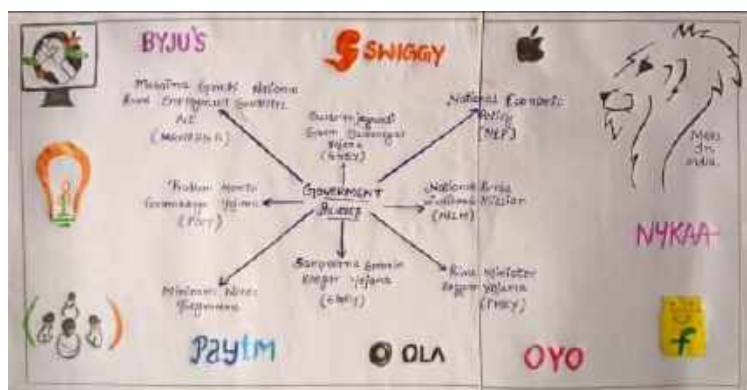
BYJU'S

SWIGGY

Mahatma Gandhi National Rural Employment Guarantee Act (MGNREGA)

Swarnajayanti Gram Swarozgar Yojana (SGSY)

National Economic Policy (NEP)

Pradhan Mantri Gramodaya Yojana (PMGY)

Government Schemes

National Rural Livelihood Mission (NRLM)

Mission Neer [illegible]

Sampoorna Grameen Rozgar Yojana (SGRY)

Rural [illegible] Rozgar Yojana ([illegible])

Make in India

NYKAA

Paytm

OLA

OYO

f